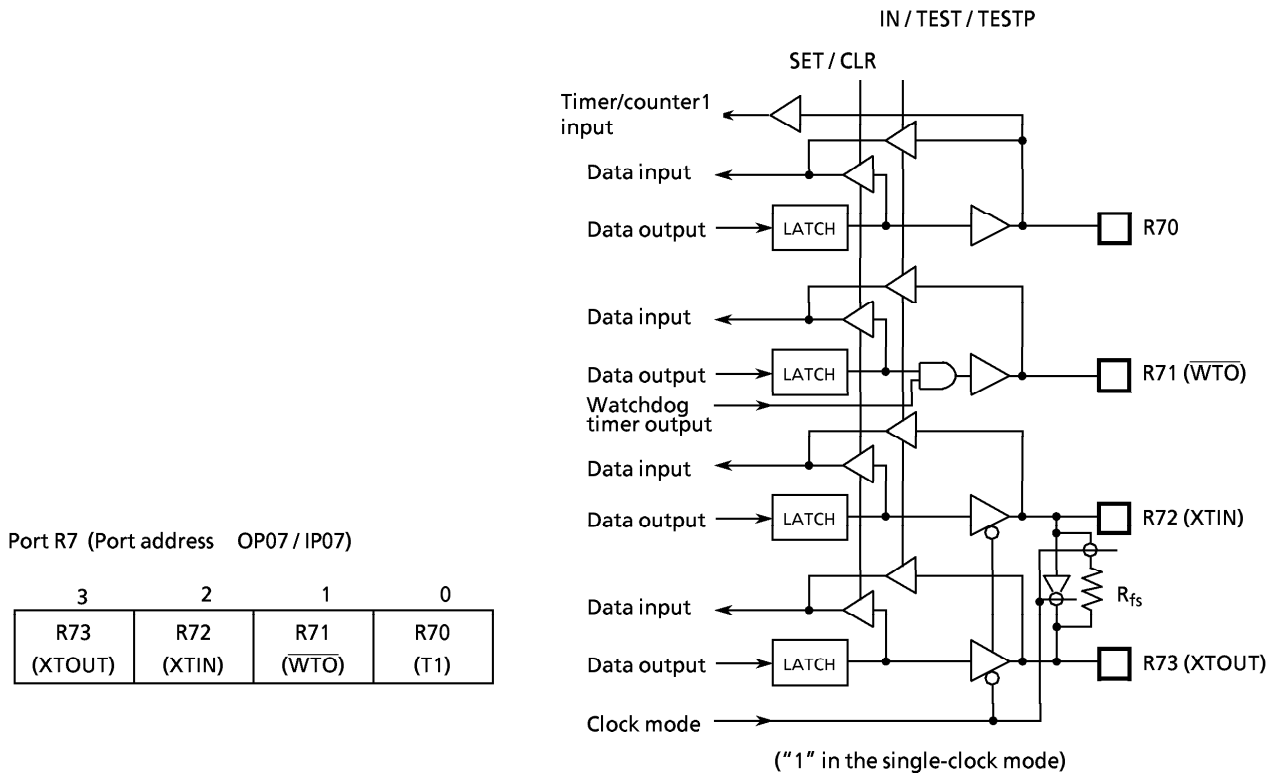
Port R7 (Port address OP07 / IP07)

| 3 | 2 | 1 | 0 |
|---|---|---|---|
| R73 (XTOUT) | R72 (XTIN) | R71 ($\overline{WTO}$) | R70 (T1) |

IN / TEST / TESTP

SET / CLR

Timer/counter1 input

Data input

Data output

LATCH

R70

Data input

Data output

LATCH

R71 ($\overline{WTO}$)

Watchdog timer output

Data input

Data output

LATCH

R72 (XTIN)

$R_{fs}$

Data input

Data output

LATCH

R73 (XTOUT)

Clock mode

("1" in the single-clock mode)